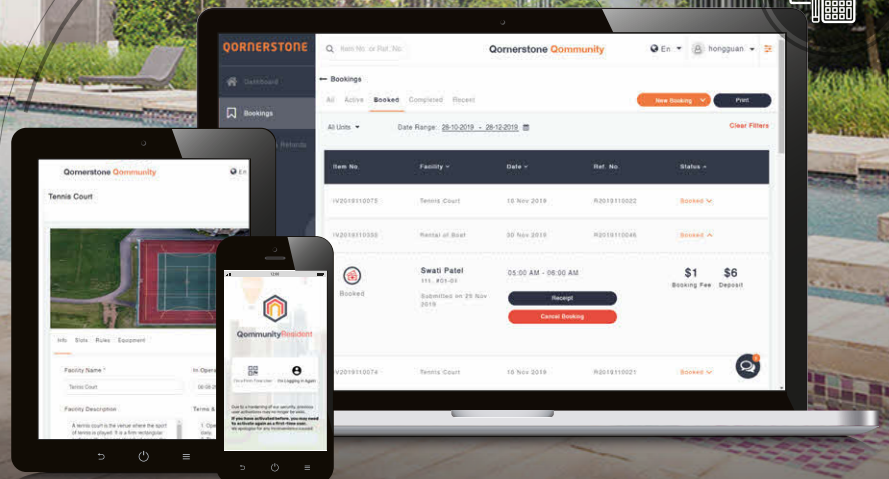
QORNERSTONE

Item No. or Ref. No.

Qornerstone Qommunity

En

hongguan

Dashboard

Bookings

Refunds

← Bookings

All Active Booked Completed Recent

New Booking

Print

All Units

Date Range: 28-10-2019 - 28-12-2019

Clear Filters

| Item No. | Facility | Date | Ref. No. | Status |
|---|---|---|---|---|
| IV2019110075 | Tennis Court | 16 Nov 2019 | R2019110022 | Booked |
| IV2019110330 | Rental of Boat | 30 Nov 2019 | R2019110046 | Booked |

Booked

Swati Patel

11t, #01-01

Submitted on 29 Nov 2019

05:00 AM - 06:00 AM

Receipt

Cancel Booking

$1 Booking Fee

$6 Deposit

| IV2019110074 | Tennis Court | 16 Nov 2019 | R2019110021 | Booked |
|---|---|---|---|---|

Qornerstone Qommunity

En

Tennis Court

Info Slots Rules Equipment

Facility Name *

Tennis Court

In Opera

Facility Description

Terms &

A tennis court is the venue where the sport of tennis is played. It is a firm rectangular

QommunityResident

I'm a First-Time User

I'm Logging in Again

Due to a hardening of our security, previous user activations may no longer be valid.

If you have activated before, you may need to activate again as a first-time user.

We apologise for any inconvenience caused.